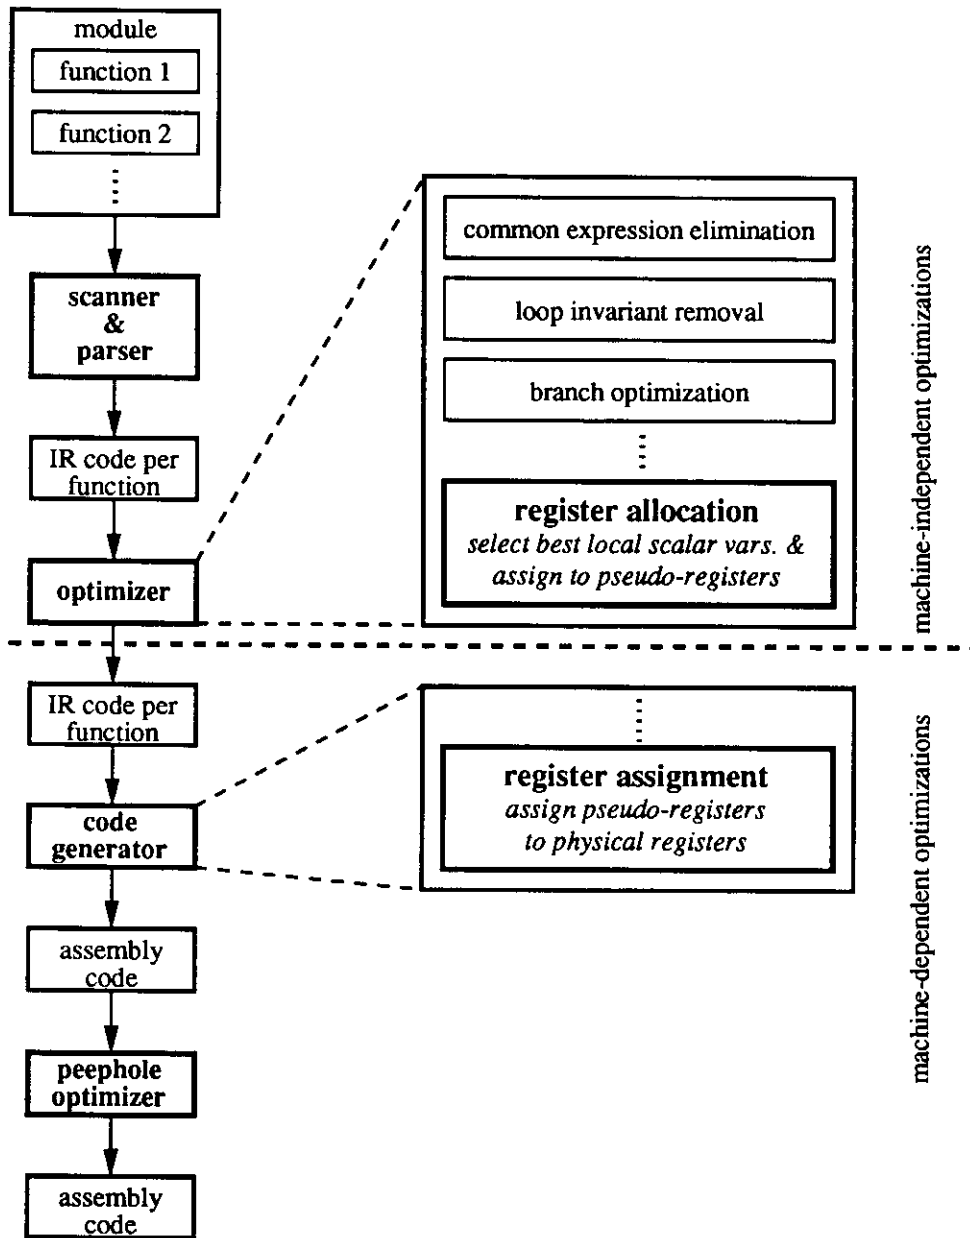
module
function 1
function 2
⋮

scanner & parser

IR code per function

optimizer

common expression elimination
loop invariant removal
branch optimization
⋮
register allocation
select best local scalar vars. & assign to pseudo-registers

machine-independent optimizations

IR code per function

code generator

⋮
register assignment
assign pseudo-registers to physical registers

assembly code

peephole optimizer

assembly code

machine-dependent optimizations